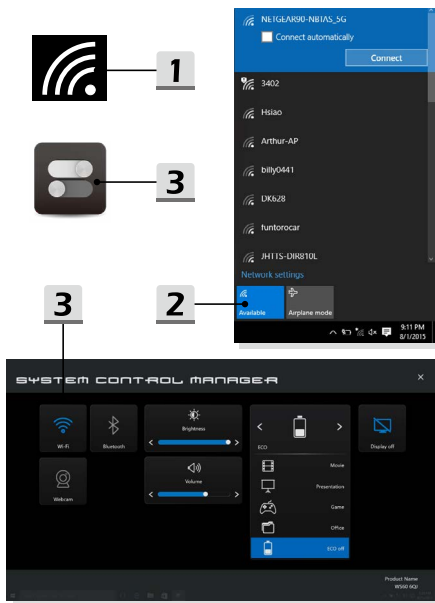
1

3

NETGEAR90-NBTAS_5G
Connect automatically
Connect
3402
Hsiao
Arthur-AP
billy0441
DK628
funtorocar
JHTTS-DIR810L
Network settings
Available
Airplane mode
9:11 PM
8/1/2015

3

2

SYSTEM CONTROL MANAGER
×
Wi-Fi
Bluetooth
Brightness
ECO
Display off
Webcam
Volume
Movie
Presentation
Game
Office
ECO off
Product Name
WS60 6QJ